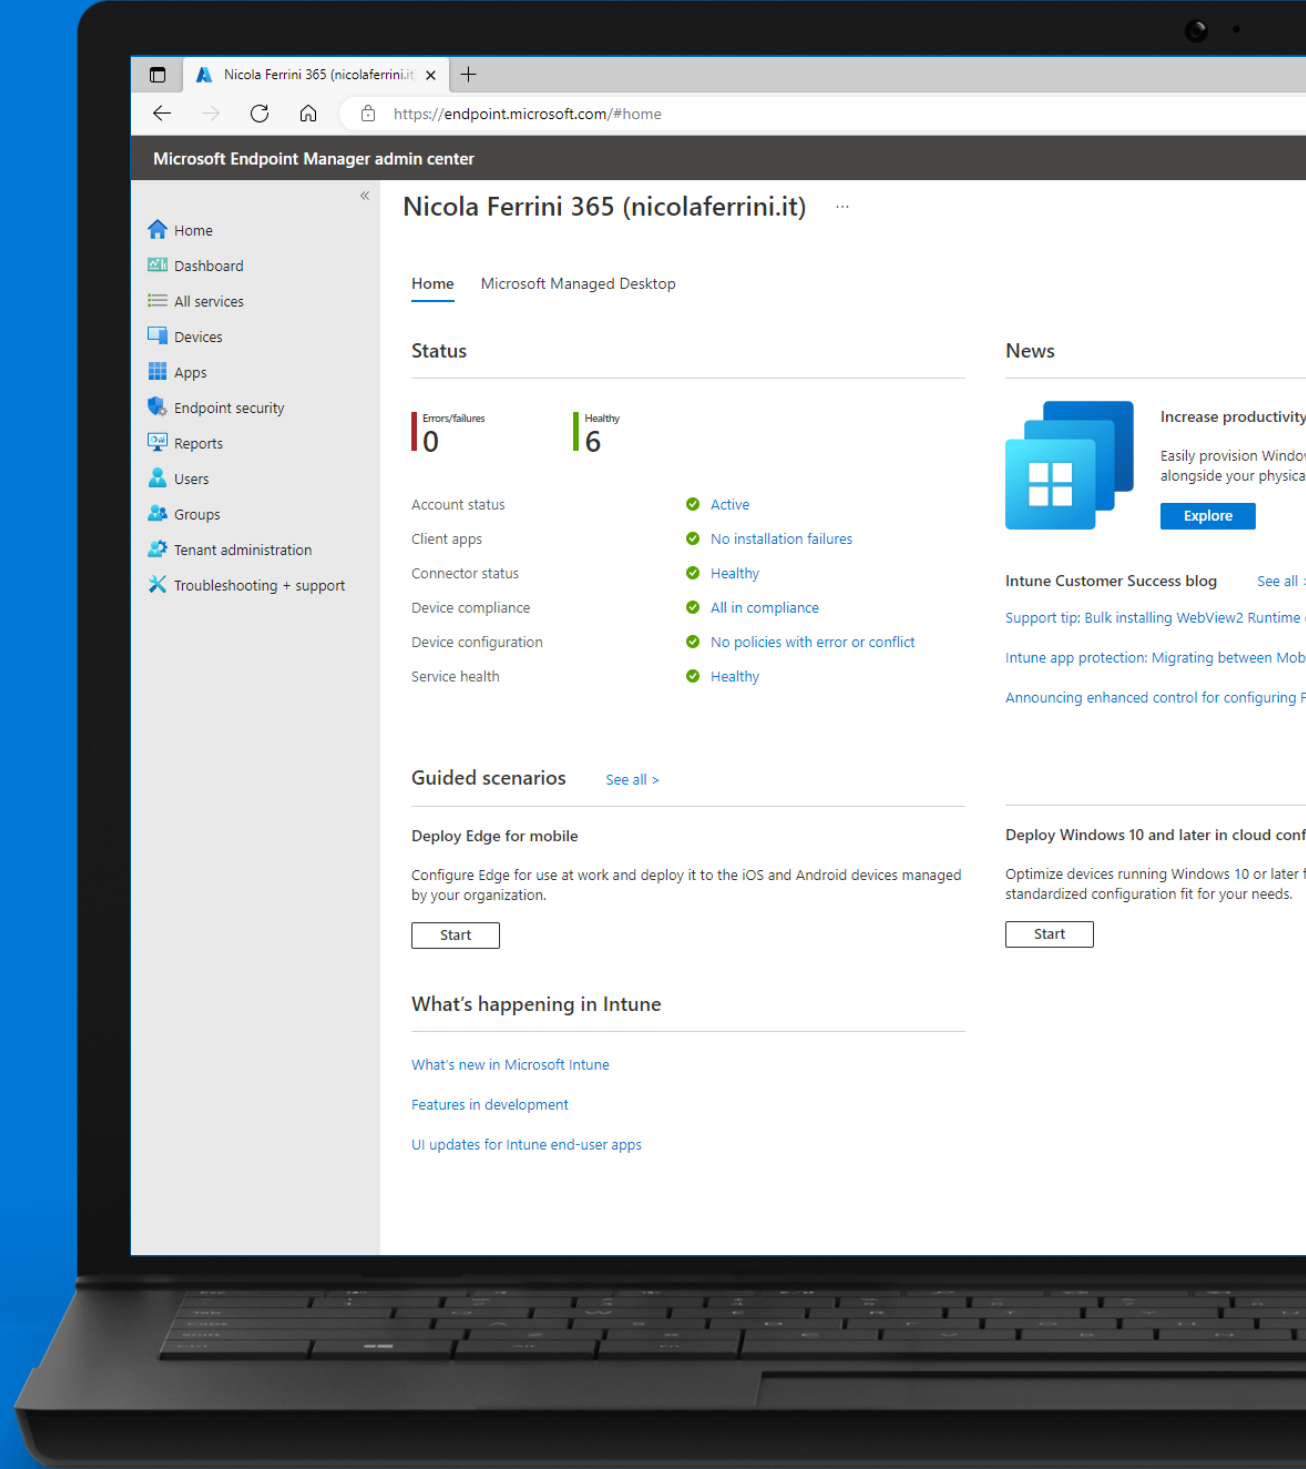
Nicola Ferrini 365 (nicolaferrini.it ×

https://endpoint.microsoft.com/#home

Microsoft Endpoint Manager admin center

«

Home
Dashboard
All services
Devices
Apps
Endpoint security
Reports
Users
Groups
Tenant administration
Troubleshooting + support

Nicola Ferrini 365 (nicolaferrini.it) ...

Home Microsoft Managed Desktop

Status

Errors/failures
0

Healthy
6

| | |
|---|---|
| Account status | Active |
| Client apps | No installation failures |
| Connector status | Healthy |
| Device compliance | All in compliance |
| Device configuration | No policies with error or conflict |
| Service health | Healthy |

Guided scenarios See all >

Deploy Edge for mobile

Configure Edge for use at work and deploy it to the iOS and Android devices managed by your organization.

Start

What's happening in Intune

What's new in Microsoft Intune

Features in development

UI updates for Intune end-user apps

News

Increase productivity

Easily provision Windo alongside your physica

Explore

Intune Customer Success blog See all

Support tip: Bulk installing WebView2 Runtime

Intune app protection: Migrating between Mob

Announcing enhanced control for configuring F

Deploy Windows 10 and later in cloud conf

Optimize devices running Windows 10 or later f standardized configuration fit for your needs.

Start